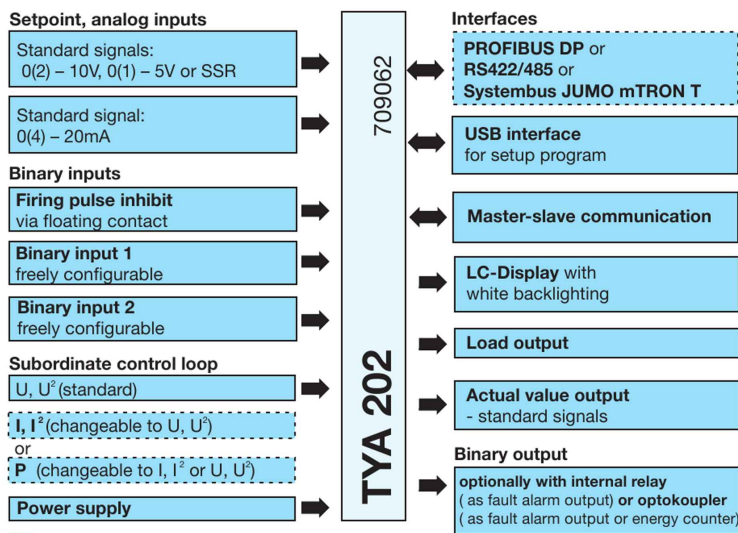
Setpoint, analog inputs

Standard signals:
0(2) – 10V, 0(1) – 5V or SSR

Standard signal:
0(4) – 20mA

Binary inputs

Firing pulse inhibit
via floating contact

Binary input 1
freely configurable

Binary input 2
freely configurable

Subordinate control loop

U, $U^2$ (standard)

I, $I^2$ (changeable to U, $U^2$)

or

P (changeable to I, $I^2$ or U, $U^2$)

Power supply

709062

TYA 202

Interfaces

PROFIBUS DP or
RS422/485 or
Systembus JUMO mTRON T

USB interface
for setup program

Master-slave communication

LC-Display with
white backlighting

Load output

Actual value output
- standard signals

Binary output

optionally with internal relay
( as fault alarm output) or optokoupler
( as fault alarm output or energy counter)